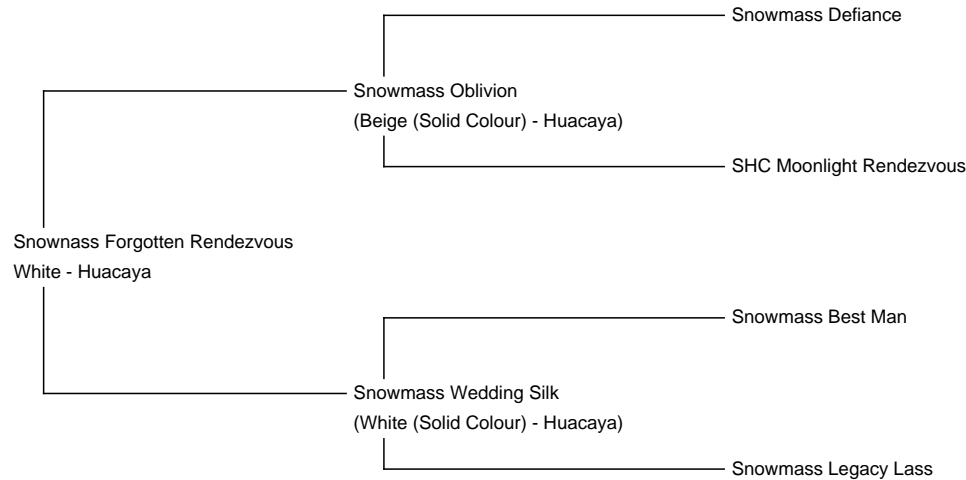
Snowmass Defiance

Snowmass Oblivion
(Beige (Solid Colour) - Huacaya)

SHC Moonlight Rendezvous

Snownass Forgotten Rendezvous
White - Huacaya

Snowmass Best Man

Snowmass Wedding Silk
(White (Solid Colour) - Huacaya)

Snowmass Legacy Lass